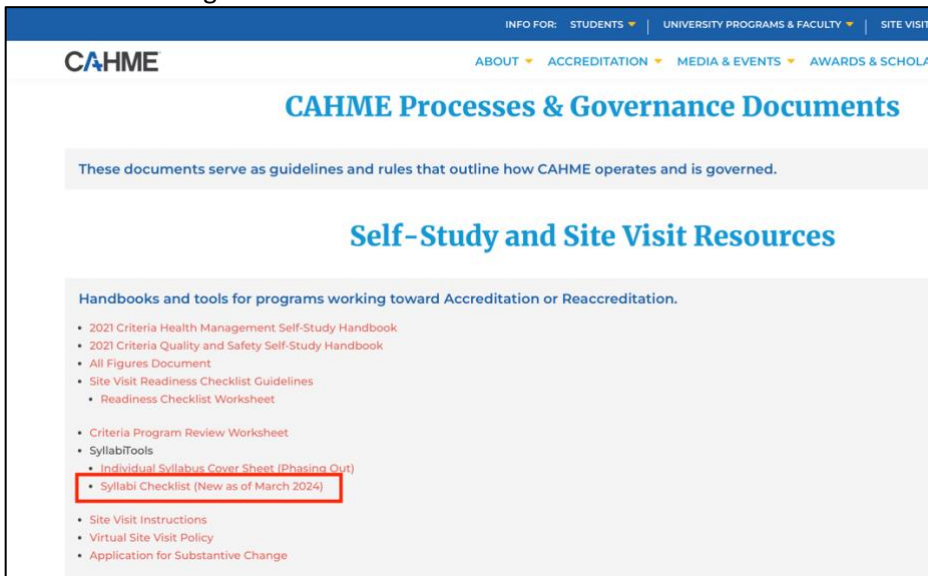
INFO FOR: STUDENTS ▾ | UNIVERSITY PROGRAMS & FACULTY ▾ | SITE VISIT

CAHME

ABOUT ▾ ACCREDITATION ▾ MEDIA & EVENTS ▾ AWARDS & SCHOLA

CAHME Processes & Governance Documents

These documents serve as guidelines and rules that outline how CAHME operates and is governed.

Self-Study and Site Visit Resources

Handbooks and tools for programs working toward Accreditation or Reaccreditation.

- 2021 Criteria Health Management Self-Study Handbook
- 2021 Criteria Quality and Safety Self-Study Handbook
- All Figures Document
- Site Visit Readiness Checklist Guidelines
  - Readiness Checklist Worksheet

- Criteria Program Review Worksheet
- SyllabiTools
  - Individual Syllabus Cover Sheet (Phasing Out)
  - Syllabi Checklist (New as of March 2024)

- Site Visit Instructions
- Virtual Site Visit Policy
- Application for Substantive Change